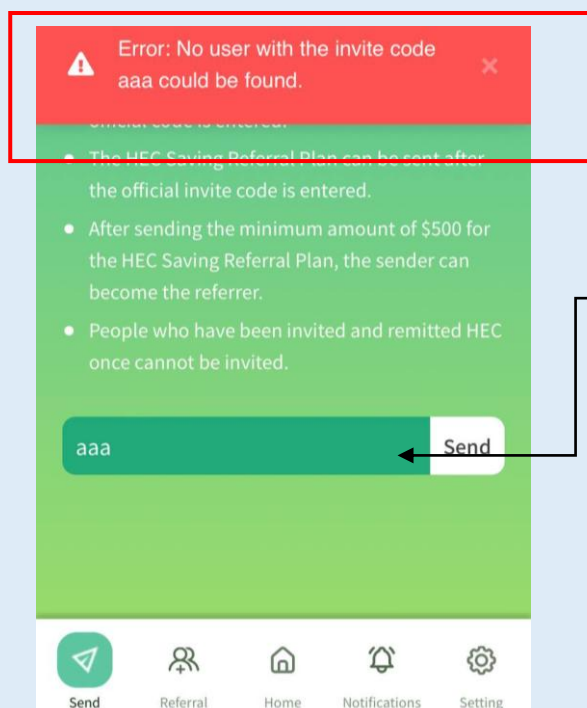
Error: No user with the invite code aaa could be found.

×

official code is entered.

- The HEC Saving Referral Plan can be sent after the official invite code is entered.
- After sending the minimum amount of $500 for the HEC Saving Referral Plan, the sender can become the referrer.
- People who have been invited and remitted HEC once cannot be invited.

aaa

Send

Send

Referral

Home

Notifications

Setting